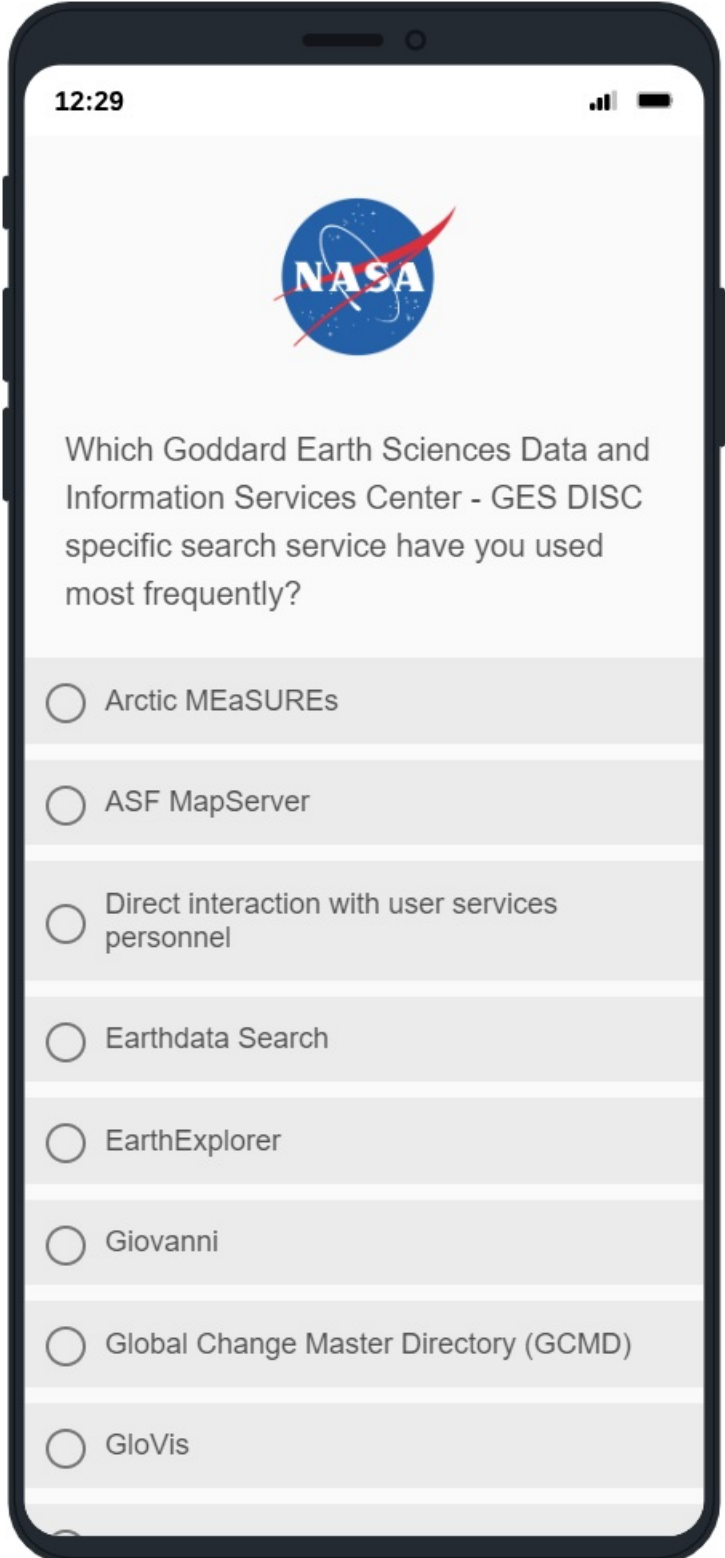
12:29

NASA

Which Goddard Earth Sciences Data and Information Services Center - GES DISC specific search service have you used most frequently?

Arctic MEaSUREs

ASF MapServer

Direct interaction with user services personnel

Earthdata Search

EarthExplorer

Giovanni

Global Change Master Directory (GCMD)

GloVis